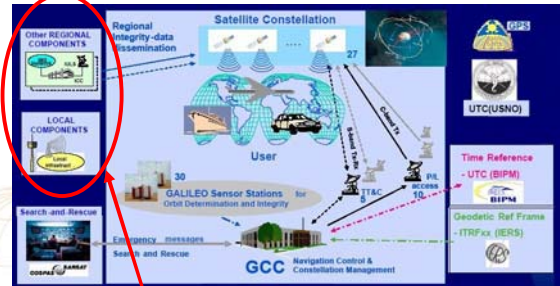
Other REGIONAL COMPONENTS

Regional Integrity-data Dissemination

Satellite Constellation

27

GPS

UTC(USNO)

LOCAL COMPONENTS

Local Infrastruct

User

C-band Tx

S-band Tx/Rx

TT&C 5

P/L access 10

Time Reference
- UTC (BIPM)

BIPM

30

GALILEO Sensor Stations for Orbit Determination and Integrity

Geodetic Ref Frame
- ITRFxx (IERS)

Search-and-Rescue

COSPAS SARSAT

Emergency messages
Search and Rescue

GCC Navigation Control & Constellation Management